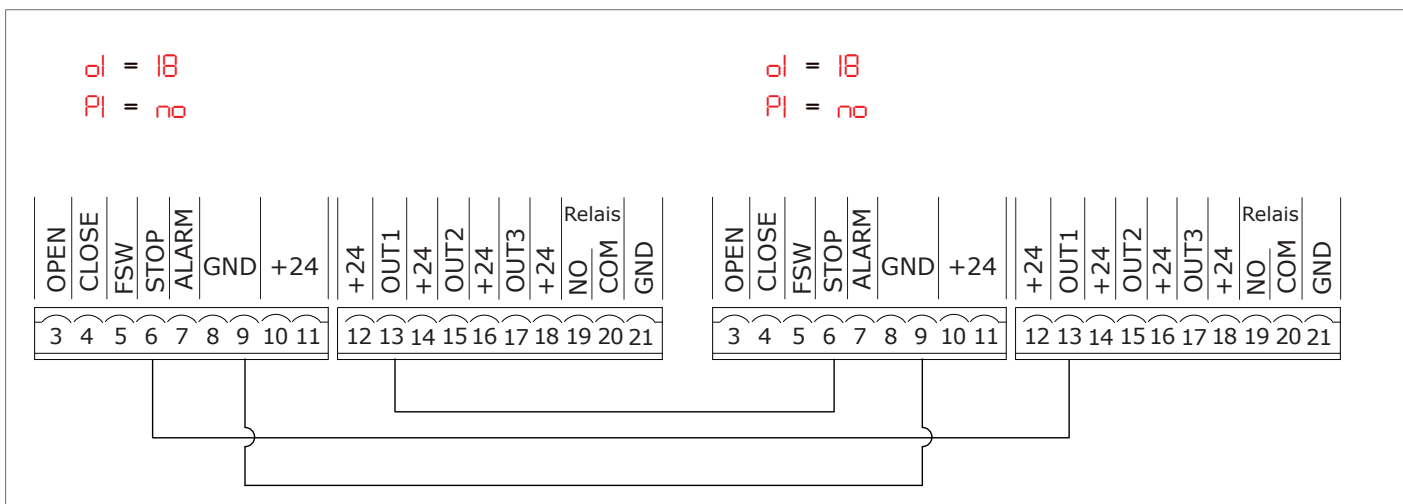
o1 = 18
P1 = no

o1 = 18
P1 = no

| OPEN | CLOSE | FSW | STOP | ALARM | GND | | +24 | |
|---|---|---|---|---|---|---|---|---|
| 3 | 4 | 5 | 6 | 7 | 8 | 9 | 10 | 11 |

| +24 | OUT1 | +24 | OUT2 | +24 | OUT3 | +24 | Relais NO | Relais COM | GND |
|---|---|---|---|---|---|---|---|---|---|
| 12 | 13 | 14 | 15 | 16 | 17 | 18 | 19 | 20 | 21 |

| OPEN | CLOSE | FSW | STOP | ALARM | GND | | +24 | |
|---|---|---|---|---|---|---|---|---|
| 3 | 4 | 5 | 6 | 7 | 8 | 9 | 10 | 11 |

| +24 | OUT1 | +24 | OUT2 | +24 | OUT3 | +24 | Relais NO | Relais COM | GND |
|---|---|---|---|---|---|---|---|---|---|
| 12 | 13 | 14 | 15 | 16 | 17 | 18 | 19 | 20 | 21 |